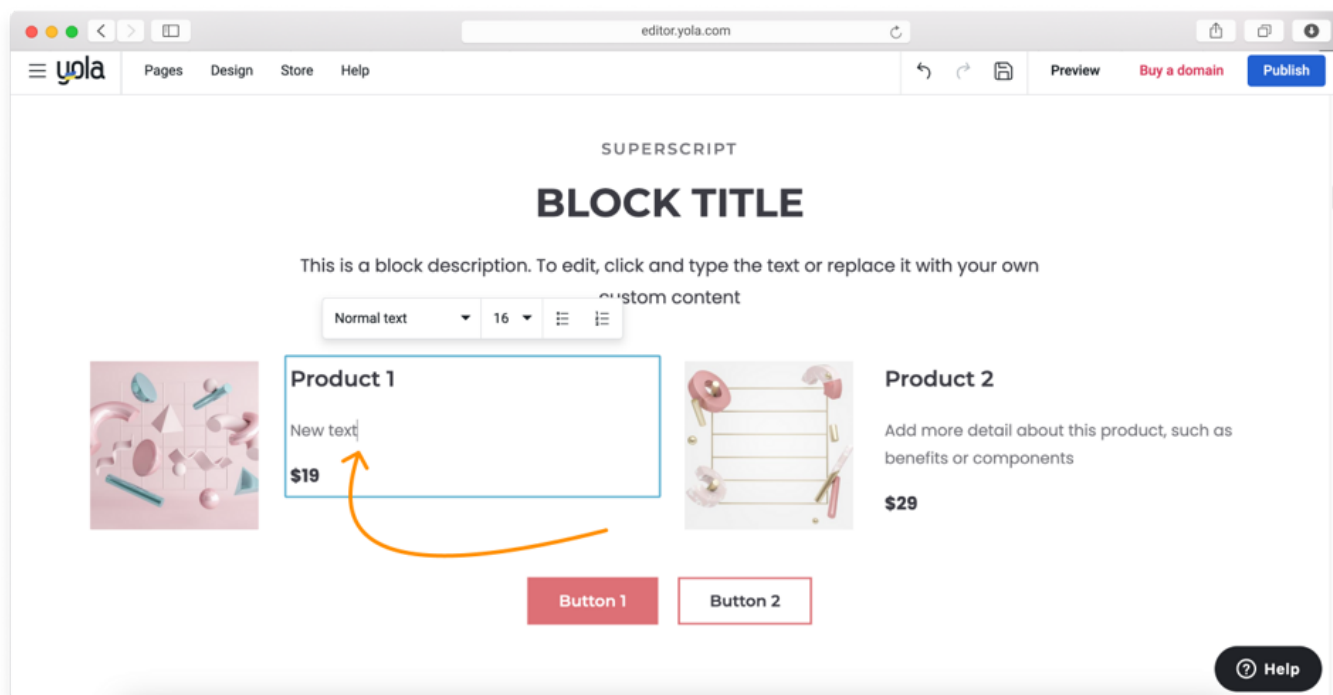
editor.yola.com

yola Pages Design Store Help

Preview Buy a domain Publish

SUPERSCRIPT

BLOCK TITLE

This is a block description. To edit, click and type the text or replace it with your own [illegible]custom content

Normal text 16

Product 1

New text

$19

Product 2

Add more detail about this product, such as benefits or components

$29

Button 1 Button 2

Help